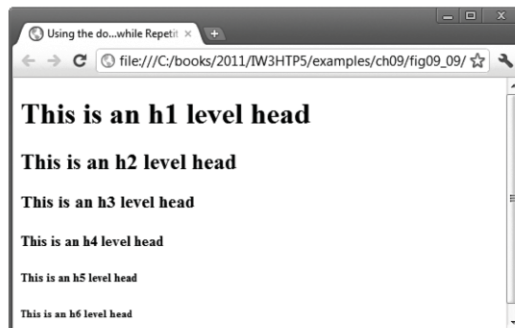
Using the do...while Repetit ×

file:///C:/books/2011/IW3HTP5/examples/ch09/fig09_09/

This is an h1 level head

This is an h2 level head

This is an h3 level head

This is an h4 level head

This is an h5 level head

This is an h6 level head